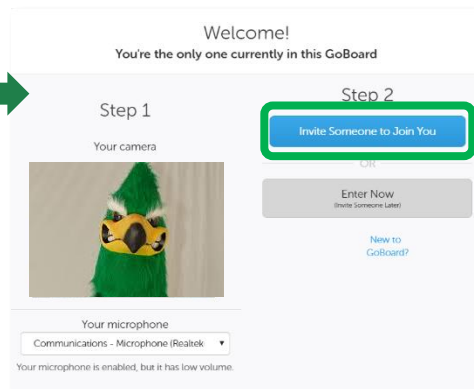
Welcome!
You're the only one currently in this GoBoard

Step 1

Your camera

Your microphone

Communications - Microphone (Realtek ▾

Your microphone is enabled, but it has low volume.

Step 2

Invite Someone to Join You

OR

Enter Now
(Invite Someone Later)

New to GoBoard?